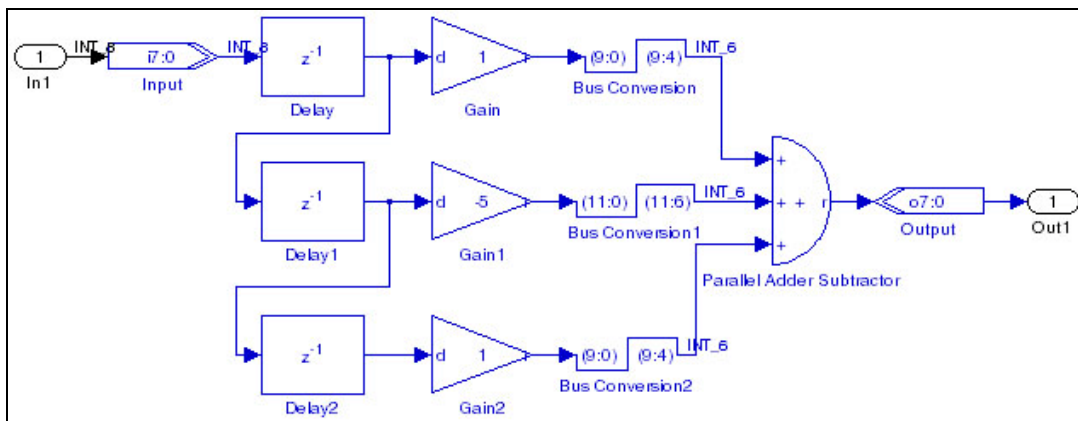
1
In1
INT_8
i7:0
Input
INT_8
$z^{-1}$
Delay
d
1
Gain
(9:0)
(9:4)
INT_6
Bus Conversion

$z^{-1}$
Delay1
d
-5
Gain1
(11:0)
(11:6)
INT_6
Bus Conversion1

+
+ +
+
r
Parallel Adder Subtractor
o7:0
Output
1
Out1

$z^{-1}$
Delay2
d
1
Gain2
(9:0)
(9:4)
INT_6
Bus Conversion2